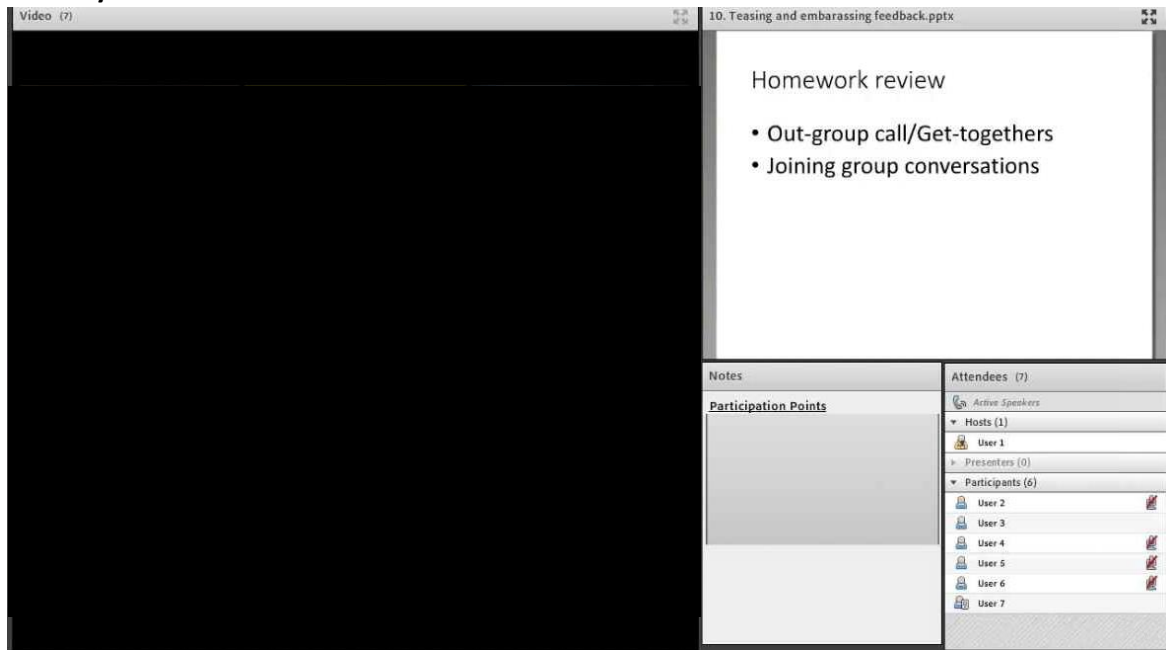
Video (7)

10. Teasing and embarassing feedback.pptx

Homework review

• Out-group call/Get-togethers
• Joining group conversations

Notes

Participation Points

Attendees (7)

Active Speakers

▾ Hosts (1)

User 1

▸ Presenters (0)

▾ Participants (6)

User 2

User 3

User 4

User 5

User 6

User 7